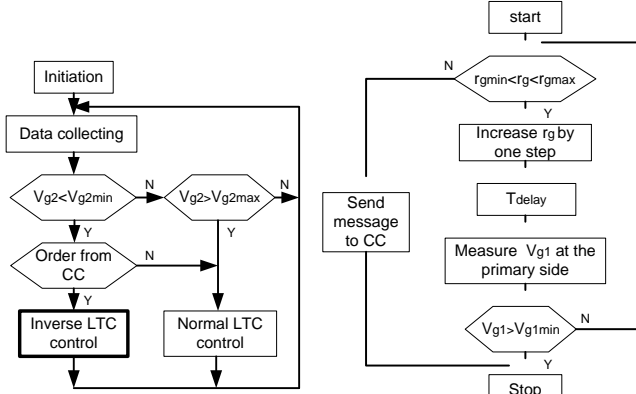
Initiation

Data collecting

$V_{g2}<V_{g2min}$

N

$V_{g2}>V_{g2max}$

N

Y

Y

Order from CC

N

Y

Inverse LTC control

Normal LTC control

start

N

$r_{gmin}<r_g<r_{gmax}$

Y

Increase $r_g$ by one step

Send message to CC

$T_{delay}$

Measure $V_{g1}$ at the primary side

$V_{g1}>V_{g1min}$

N

Y

Stop